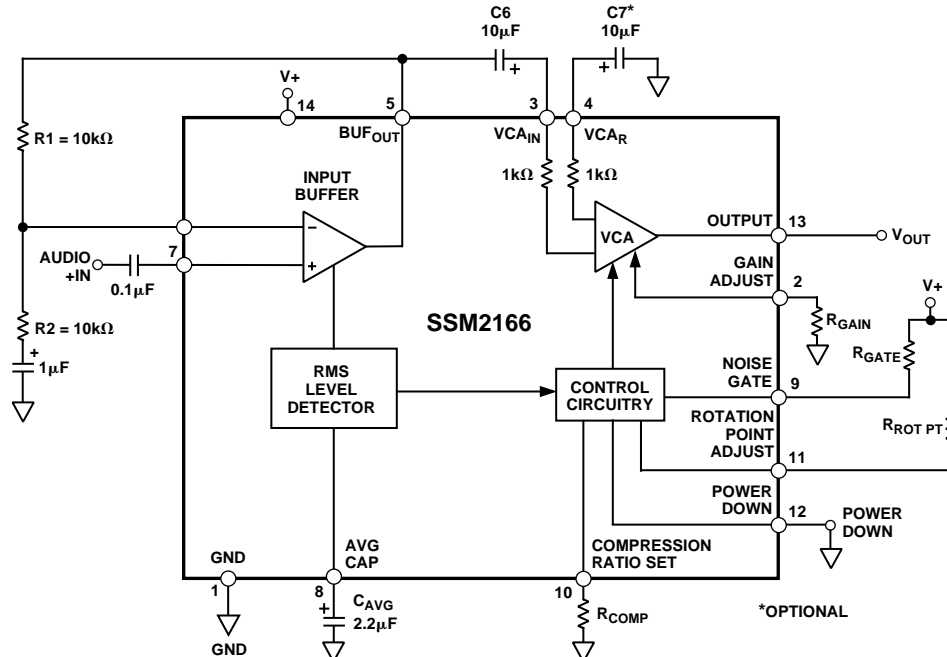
C6
10μF

C7*
10μF

V+
14
5
BUF$_{OUT}$
3
VCA$_{IN}$
4
VCA$_R$

R1 = 10kΩ

INPUT
BUFFER

1kΩ
1kΩ

−
+

VCA

OUTPUT
13
V$_{OUT}$

AUDIO
+IN
7
0.1μF

GAIN
ADJUST
2
R$_{GAIN}$

V+

SSM2166

R2 = 10kΩ
+
1μF

R$_{GATE}$

RMS
LEVEL
DETECTOR

CONTROL
CIRCUITRY

NOISE
GATE
9

ROTATION
POINT
ADJUST
11

R$_{ROT\ PT}$

POWER
DOWN
12

POWER
DOWN

GND
1
GND

AVG
CAP
8
+
C$_{AVG}$
2.2μF

COMPRESSION
RATIO SET
10
R$_{COMP}$

*OPTIONAL